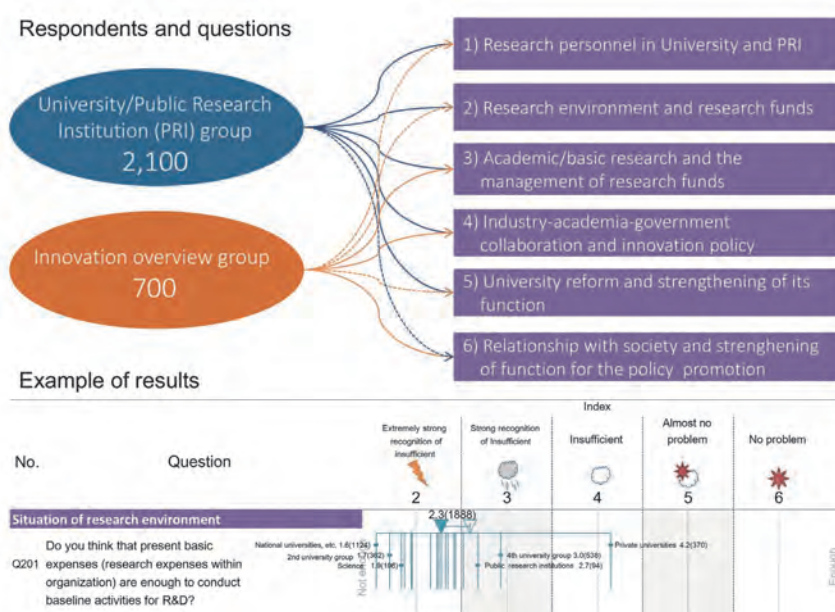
Respondents and questions

University/Public Research Institution (PRI) group
2,100

Innovation overview group
700

1) Research personnel in University and PRI

2) Research environment and research funds

3) Academic/basic research and the management of research funds

4) Industry-academia-government collaboration and innovation policy

5) University reform and strengthening of its function

6) Relationship with society and strenghening of function for the policy promotion

Example of results

Index

| No. | Question | Extremely strong recognition of insufficient 2 | Strong recognition of Insufficient 3 | Insufficient 4 | Almost no problem 5 | No problem 6 |
|---|---|---|---|---|---|---|

Situation of research environment

2.3(1888)

Q201 Do you think that present basic expenses (research expenses within organization) are enough to conduct baseline activities for R&D?

National universities, etc. 1.6(1124)
2nd university group 1.7(362)
Science 1.9(186)
4th university group 3.0(538)
Public research institutions 2.7(94)
Private universities 4.2(370)

Not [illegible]

Enough